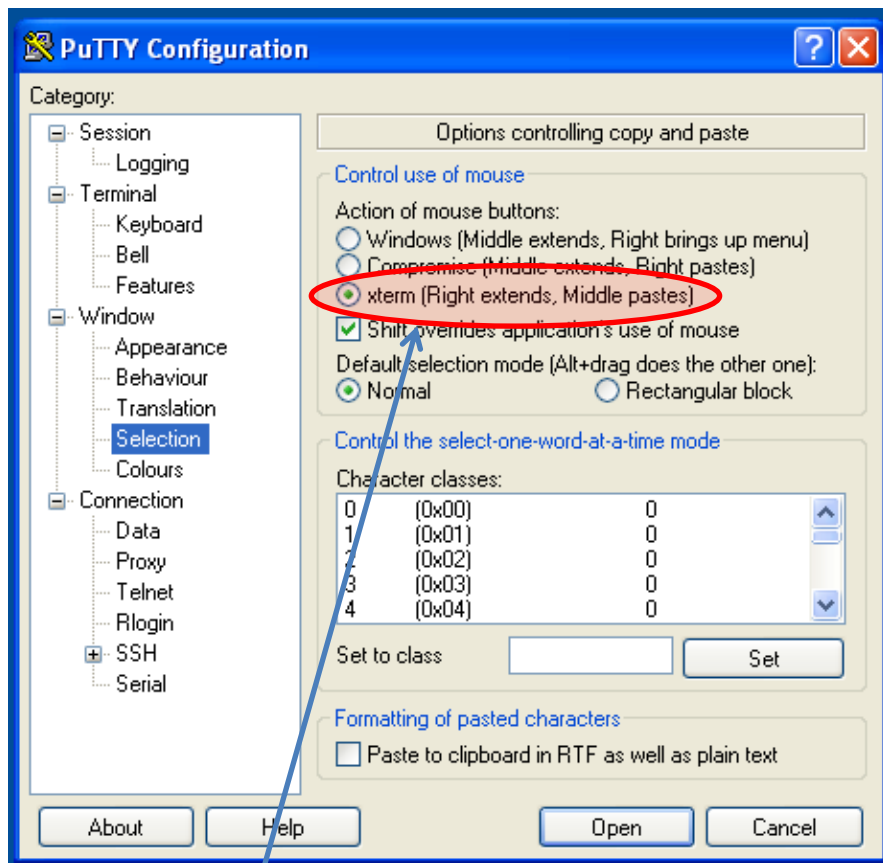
PuTTY Configuration

Category:

Session
Logging
Terminal
Keyboard
Bell
Features
Window
Appearance
Behaviour
Translation
Selection
Colours
Connection
Data
Proxy
Telnet
Rlogin
SSH
Serial

Options controlling copy and paste

Control use of mouse

Action of mouse buttons:
Windows (Middle extends, Right brings up menu)
Compromise (Middle extends, Right pastes)
xterm (Right extends, Middle pastes)
Shift overrides application's use of mouse
Default selection mode (Alt+drag does the other one):
Normal
Rectangular block

Control the select-one-word-at-a-time mode

Character classes:

| | | |
|---|---|---|
| 0 | (0x00) | 0 |
| 1 | (0x01) | 0 |
| 2 | (0x02) | 0 |
| 3 | (0x03) | 0 |
| 4 | (0x04) | 0 |

Set to class
Set

Formatting of pasted characters

Paste to clipboard in RTF as well as plain text

About
Help
Open
Cancel